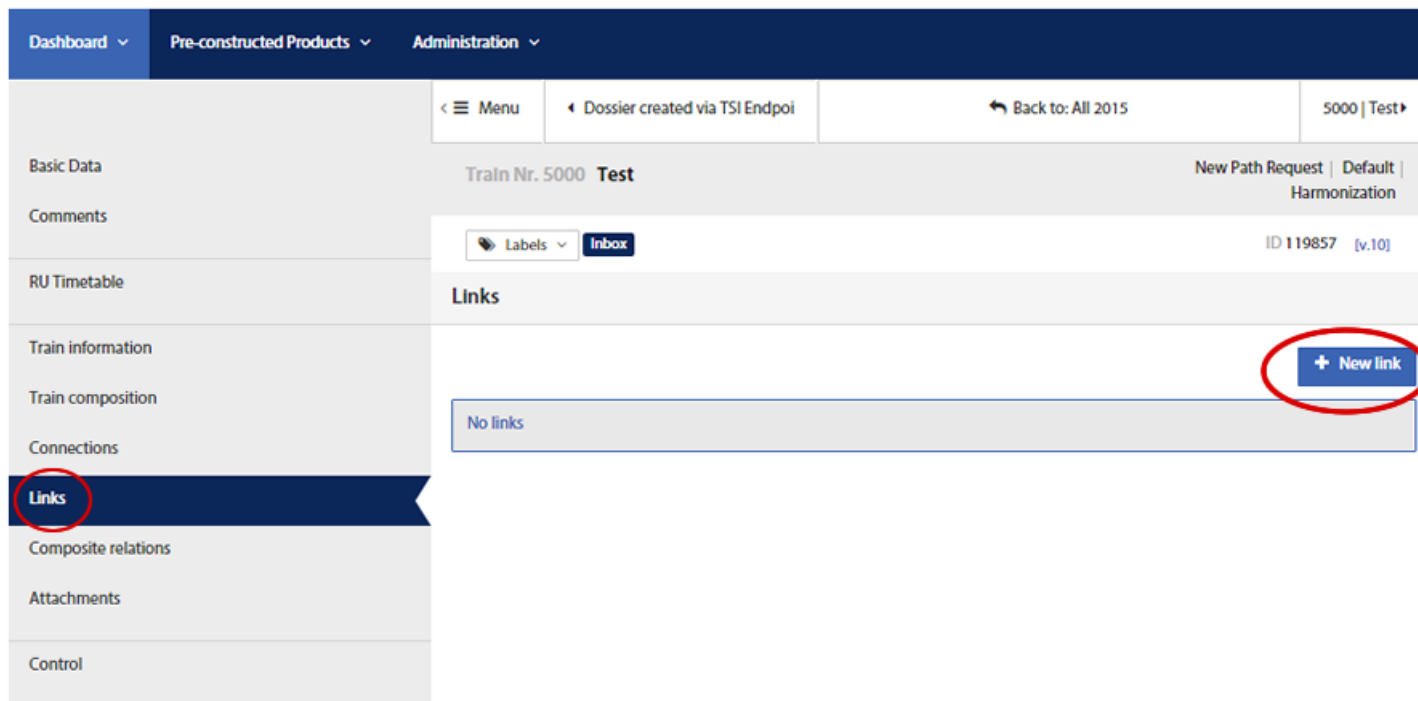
Dashboard Pre-constructed Products Administration

Menu

Dossier created via TSI Endpoi

Back to: All 2015

5000 | Test

Basic Data

Comments

RU Timetable

Train information

Train composition

Connections

Links

Composite relations

Attachments

Control

Train Nr. 5000 Test

New Path Request | Default | Harmonization

Labels Inbox

ID 119857 [v.10]

Links

+ New link

No links